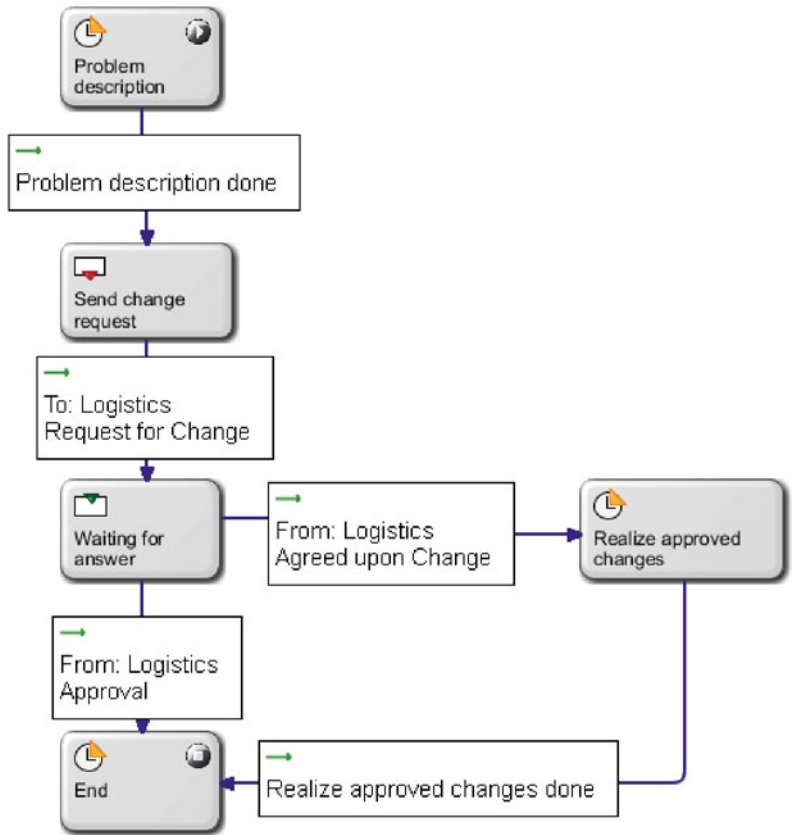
Problem description

Problem description done

Send change request

To: Logistics
Request for Change

Waiting for answer

From: Logistics
Agreed upon Change

Realize approved changes

From: Logistics
Approval

End

Realize approved changes done